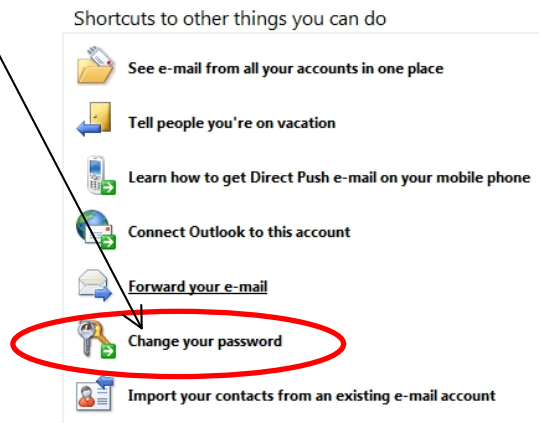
Shortcuts to other things you can do

See e-mail from all your accounts in one place

Tell people you're on vacation

Learn how to get Direct Push e-mail on your mobile phone

Connect Outlook to this account

Forward your e-mail

Change your password

Import your contacts from an existing e-mail account